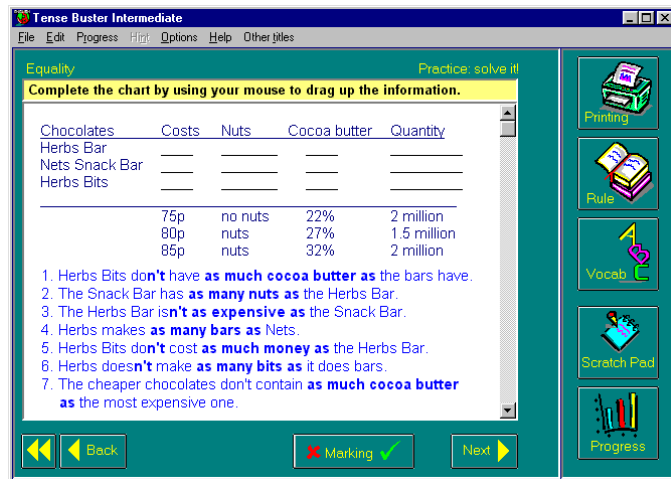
Tense Buster Intermediate

File Edit Progress Hint Options Help Other titles

Equality

Practice: solve it!

Complete the chart by using your mouse to drag up the information.

| Chocolates | Costs | Nuts | Cocoa butter | Quantity |
|---|---|---|---|---|
| Herbs Bar | ___ | ___ | ___ | ___ |
| Nets Snack Bar | ___ | ___ | ___ | ___ |
| Herbs Bits | ___ | ___ | ___ | ___ |

| | | | |
|---|---|---|---|
| 75p | no nuts | 22% | 2 million |
| 80p | nuts | 27% | 1.5 million |
| 85p | nuts | 32% | 2 million |

1. Herbs Bits don't have as much cocoa butter as the bars have.
2. The Snack Bar has as many nuts as the Herbs Bar.
3. The Herbs Bar isn't as expensive as the Snack Bar.
4. Herbs makes as many bars as Nets.
5. Herbs Bits don't cost as much money as the Herbs Bar.
6. Herbs doesn't make as many bits as it does bars.
7. The cheaper chocolates don't contain as much cocoa butter as the most expensive one.

Back

Marking

Next

Printing

Rule

A B C

Vocab

Scratch Pad

Progress